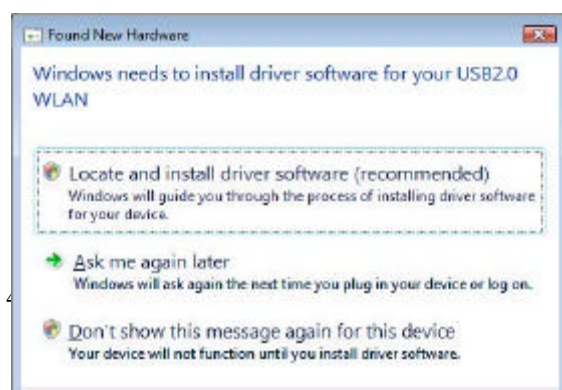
Found New Hardware

Windows needs to install driver software for your USB2.0 WLAN

Locate and install driver software (recommended)
Windows will guide you through the process of installing driver software for your device.

Ask me again later
Windows will ask again the next time you plug in your device or log on.

Don't show this message again for this device
Your device will not function until you install driver software.